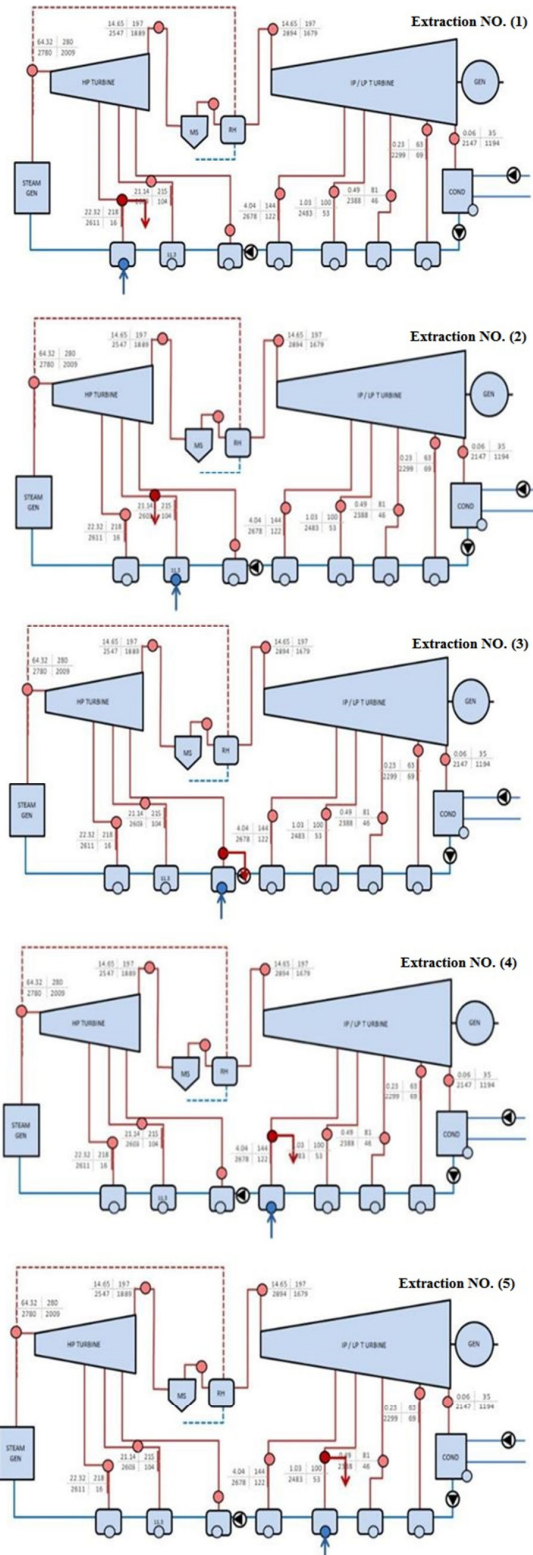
Extraction NO. (1)

64.32 280
2780 2009

14.65 197
2547 1889

HP TURBINE

MS

RH

14.65 197
2894 1679

IP / LP TURBINE

GEN

STEAM GEN

22.32 218
2611 16

21.14 215
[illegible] 104

GLS

4.04 144
2678 122

1.03 100
2483 53

0.49 81
2388 46

0.23 63
2299 69

0.06 35
2147 1194

COND

Extraction NO. (2)

64.32 280
2780 2009

14.65 197
2547 1889

HP TURBINE

MS

RH

14.65 197
2894 1679

IP / LP TURBINE

GEN

STEAM GEN

22.32 218
2611 16

21.14 215
2609 104

GLS

4.04 144
2678 122

1.03 100
2483 53

0.49 81
2388 46

0.23 63
2299 69

0.06 35
2147 1194

COND

Extraction NO. (3)

64.32 280
2780 2009

14.65 197
2547 1889

HP TURBINE

MS

RH

14.65 197
2894 1679

IP / LP TURBINE

GEN

STEAM GEN

22.32 218
2611 16

21.14 215
2609 104

GLS

4.04 144
2678 122

1.03 100
2483 53

0.49 81
2388 46

0.23 63
2299 69

0.06 35
2147 1194

COND

Extraction NO. (4)

64.32 280
2780 2009

14.65 197
2547 1889

HP TURBINE

MS

RH

14.65 197
2894 1679

IP / LP TURBINE

GEN

STEAM GEN

22.32 218
2611 16

21.14 215
2609 104

GLS

4.04 144
2678 122

1.03 100
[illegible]83 53

0.49 81
2388 46

0.23 63
2299 69

0.06 35
2147 1194

COND

Extraction NO. (5)

64.32 280
2780 2009

14.65 197
2547 1889

HP TURBINE

MS

RH

14.65 197
2894 1679

IP / LP TURBINE

GEN

STEAM GEN

22.32 218
2611 16

21.14 215
2609 104

GLS

4.04 144
2678 122

1.03 100
2483 53

0.49 81
2388 46

0.23 63
2299 69

0.06 35
2147 1194

COND